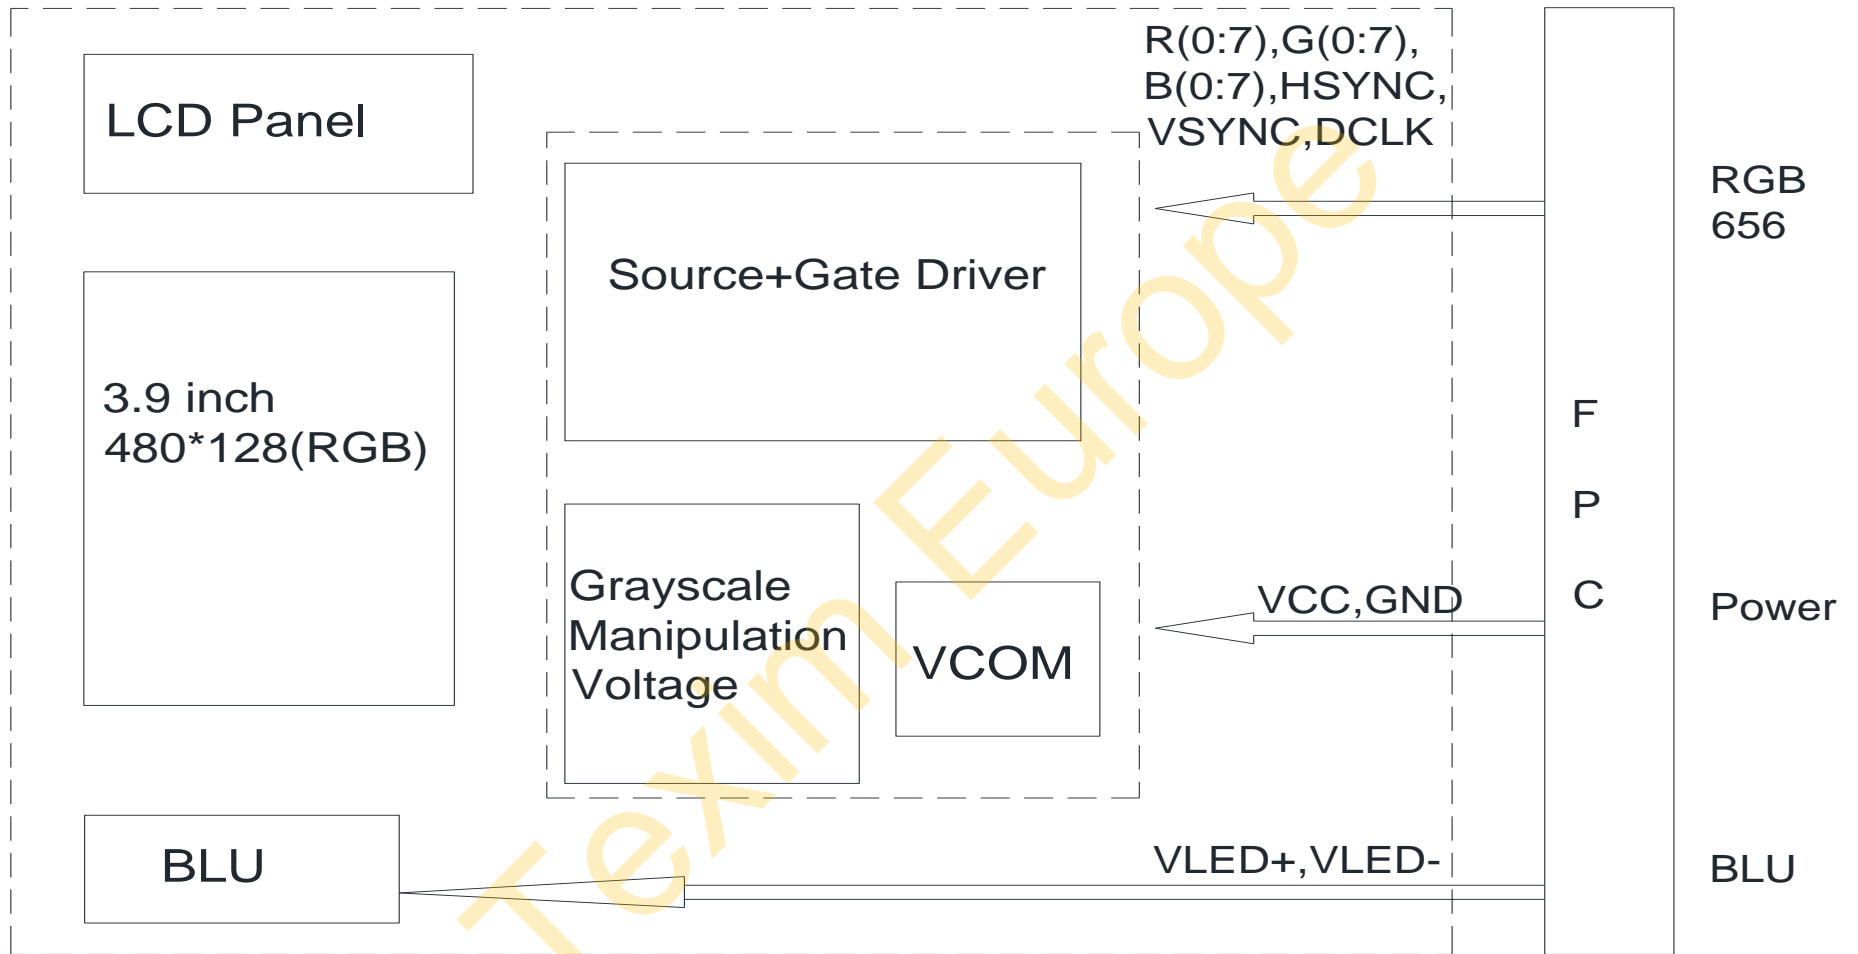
LCD Panel

3.9 inch
480*128(RGB)

BLU

R(0:7),G(0:7),
B(0:7),HSYNC,
VSYNC,DCLK

Source+Gate Driver

Grayscale
Manipulation
Voltage

VCOM

VCC,GND

VLED+,VLED-

F
P
C

RGB
656

Power

BLU

Texim Europe